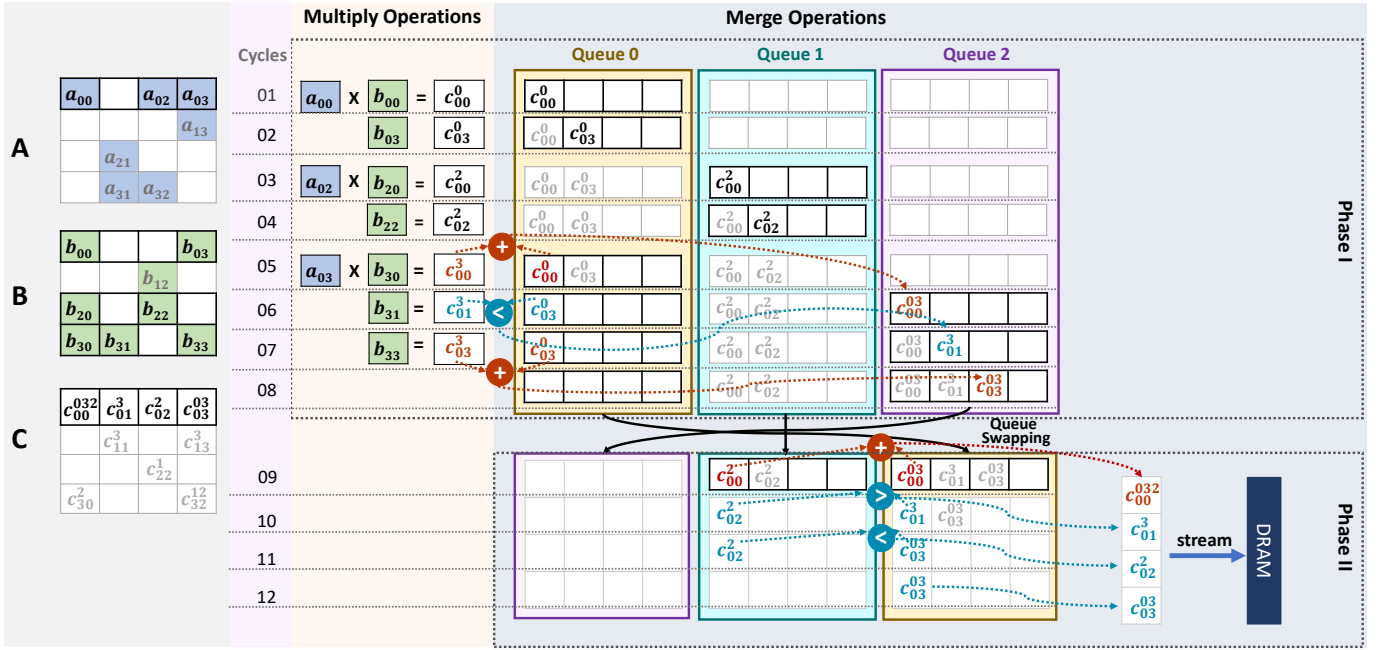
Multiply Operations

Merge Operations

Cycles

Queue 0

Queue 1

Queue 2

A

| $a_{00}$ | | $a_{02}$ | $a_{03}$ |
|---|---|---|---|
| | | | $a_{13}$ |
| | $a_{21}$ | | |
| | $a_{31}$ | $a_{32}$ | |

B

| $b_{00}$ | | | $b_{03}$ |
|---|---|---|---|
| | | $b_{12}$ | |
| $b_{20}$ | | $b_{22}$ | |
| $b_{30}$ | $b_{31}$ | | $b_{33}$ |

C

| $c_{00}^{032}$ | $c_{01}^{3}$ | $c_{02}^{2}$ | $c_{03}^{03}$ |
|---|---|---|---|
| | $c_{11}^{3}$ | | $c_{13}^{3}$ |
| | | $c_{22}^{1}$ | |
| $c_{30}^{2}$ | | | $c_{32}^{12}$ |

01 $a_{00}$ X $b_{00}$ = $c_{00}^{0}$ | $c_{00}^{0}$

02 $b_{03}$ = $c_{03}^{0}$ | $c_{00}^{0}$ $c_{03}^{0}$

03 $a_{02}$ X $b_{20}$ = $c_{00}^{2}$ | $c_{00}^{0}$ $c_{03}^{0}$ | $c_{00}^{2}$

04 $b_{22}$ = $c_{02}^{2}$ | $c_{00}^{0}$ $c_{03}^{0}$ | $c_{00}^{2}$ $c_{02}^{2}$

05 $a_{03}$ X $b_{30}$ = $c_{00}^{3}$ | + | $c_{00}^{0}$ $c_{03}^{0}$ | $c_{00}^{2}$ $c_{02}^{2}$

06 $b_{31}$ = $c_{01}^{3}$ | < | $c_{03}^{0}$ | $c_{00}^{2}$ $c_{02}^{2}$ | $c_{00}^{03}$

07 $b_{33}$ = $c_{03}^{3}$ | $c_{03}^{0}$ | $c_{00}^{2}$ $c_{02}^{2}$ | $c_{00}^{03}$ $c_{01}^{3}$

08 + | $c_{00}^{2}$ $c_{02}^{2}$ | $c_{00}^{03}$ $c_{01}^{3}$ $c_{03}^{03}$

Phase I

Queue Swapping

09 + | $c_{00}^{2}$ $c_{02}^{2}$ | $c_{00}^{03}$ $c_{01}^{3}$ $c_{03}^{03}$ | $c_{00}^{032}$

10 > | $c_{02}^{2}$ | $c_{01}^{3}$ $c_{03}^{03}$ | $c_{01}^{3}$

11 < | $c_{02}^{2}$ | $c_{03}^{03}$ | $c_{02}^{2}$

12 $c_{03}^{03}$ | $c_{03}^{03}$

stream

DRAM

Phase II